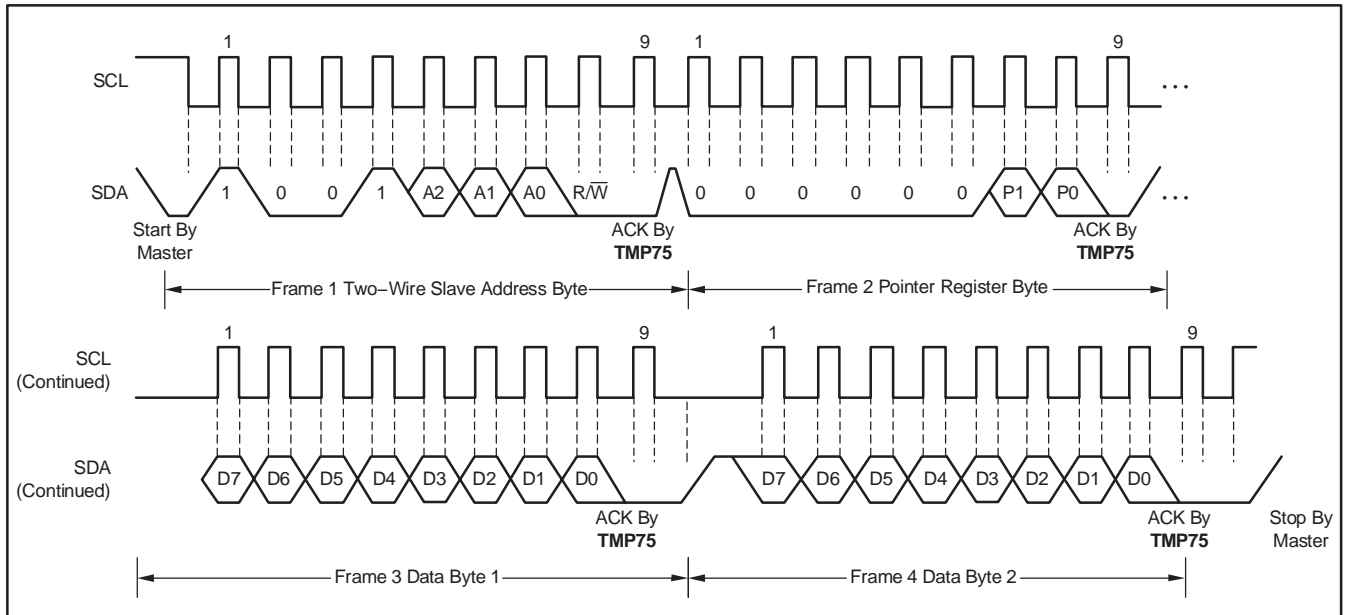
1
9
1
9
SCL
. . .
SDA
1
0
0
1
A2
A1
A0
R/$\overline{W}$
0
0
0
0
0
0
P1
P0
. . .
Start By Master
ACK By **TMP75**
ACK By **TMP75**
Frame 1 Two−Wire Slave Address Byte
Frame 2 Pointer Register Byte
1
9
1
9
SCL (Continued)
SDA (Continued)
D7
D6
D5
D4
D3
D2
D1
D0
D7
D6
D5
D4
D3
D2
D1
D0
ACK By **TMP75**
ACK By **TMP75**
Stop By Master
Frame 3 Data Byte 1
Frame 4 Data Byte 2